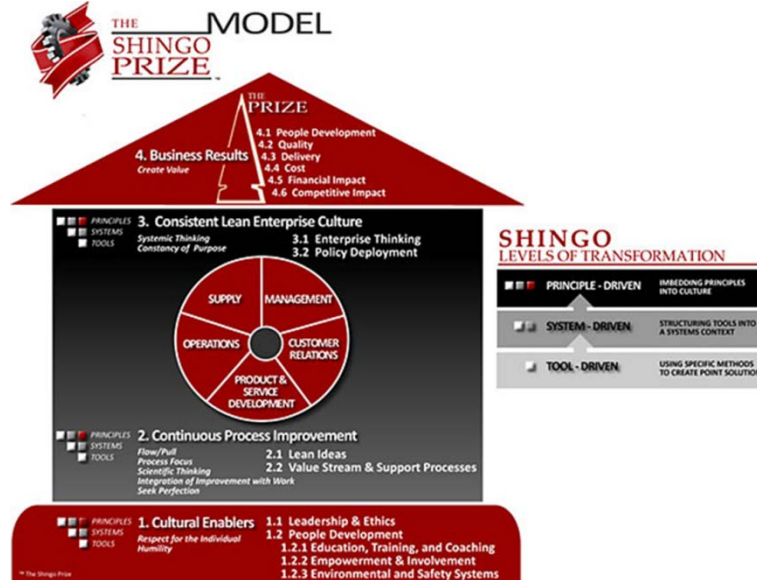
THE SHINGO PRIZE™ MODEL

THE PRIZE

4. Business Results
Create Value

4.1 People Development
4.2 Quality
4.3 Delivery
4.4 Cost
4.5 Financial Impact
4.6 Competitive Impact

PRINCIPLES
SYSTEMS
TOOLS
3. Consistent Lean Enterprise Culture
Systemic Thinking
Constancy of Purpose
3.1 Enterprise Thinking
3.2 Policy Deployment

SUPPLY
MANAGEMENT
OPERATIONS
CUSTOMER RELATIONS
PRODUCT & SERVICE DEVELOPMENT

PRINCIPLES
SYSTEMS
TOOLS
2. Continuous Process Improvement
Flow/Pull
Process Focus
Scientific Thinking
Integration of Improvement with Work
Seek Perfection
2.1 Lean Ideas
2.2 Value Stream & Support Processes

PRINCIPLES
SYSTEMS
TOOLS
1. Cultural Enablers
Respect for the Individual
Humility
1.1 Leadership & Ethics
1.2 People Development
1.2.1 Education, Training, and Coaching
1.2.2 Empowerment & Involvement
1.2.3 Environmental and Safety Systems

™ The Shingo Prize

SHINGO
LEVELS OF TRANSFORMATION
PRINCIPLE - DRIVEN
IMBEDDING PRINCIPLES INTO CULTURE
SYSTEM - DRIVEN
STRUCTURING TOOLS INTO A SYSTEMS CONTEXT
TOOL - DRIVEN
USING SPECIFIC METHODS TO CREATE POINT SOLUTI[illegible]